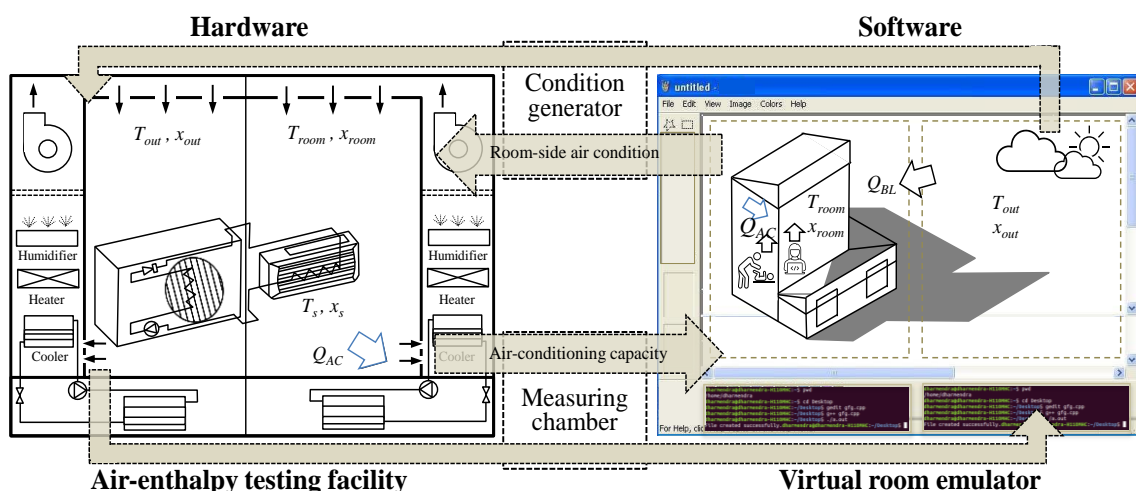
Hardware

Software

Condition generator

$T_{out}$ , $x_{out}$

$T_{room}$ , $x_{room}$

Room-side air condition

untitled

File Edit View Image Colors Help

Humidifier

Heater

Cooler

Humidifier

Heater

Cooler

$T_s$ , $x_s$

$Q_{AC}$

Air-conditioning capacity

$Q_{BL}$

$T_{room}$

$x_{room}$

$Q_{AC}$

$T_{out}$

$x_{out}$

Measuring chamber

For Help, cli

Air-enthalpy testing facility

Virtual room emulator